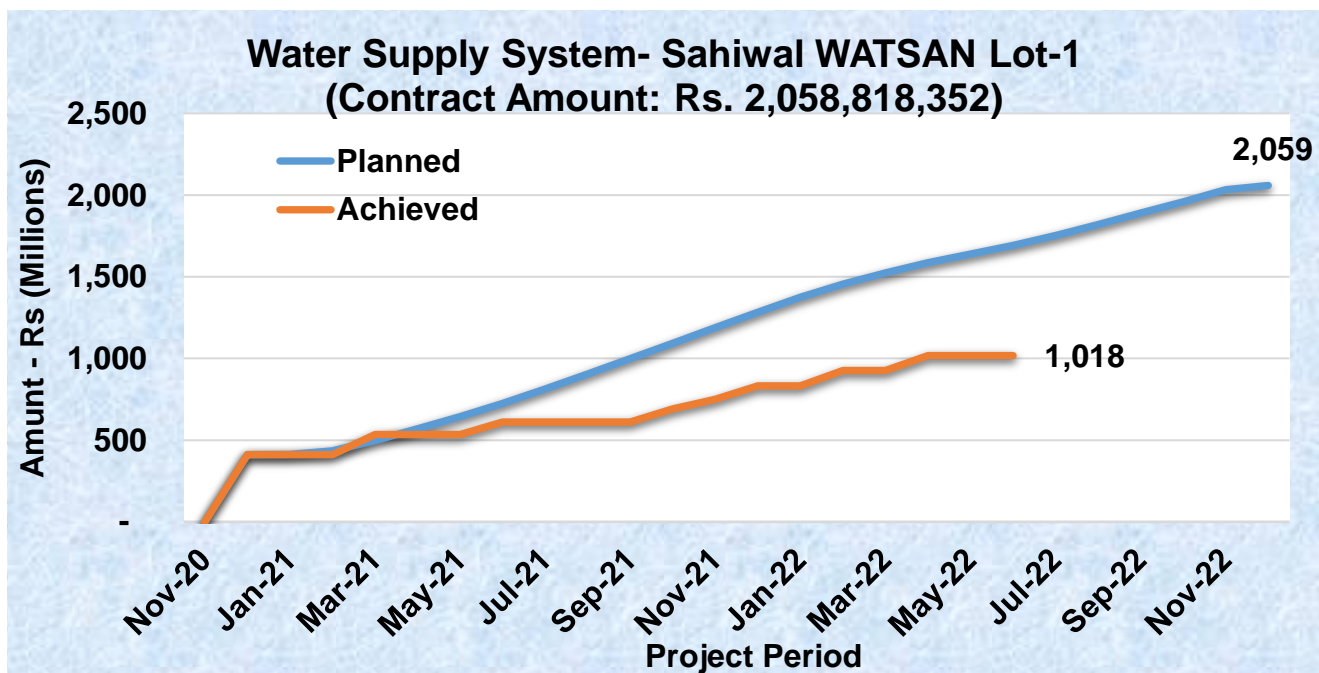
Water Supply System- Sahiwal WATSAN Lot-1
(Contract Amount: Rs. 2,058,818,352)

Planned
Achieved

2,059
1,018

Amunt - Rs (Millions)

2,500
2,000
1,500
1,000
500
-

Nov-20
Jan-21
Mar-21
May-21
Jul-21
Sep-21
Nov-21
Jan-22
Mar-22
May-22
Jul-22
Sep-22
Nov-22

Project Period